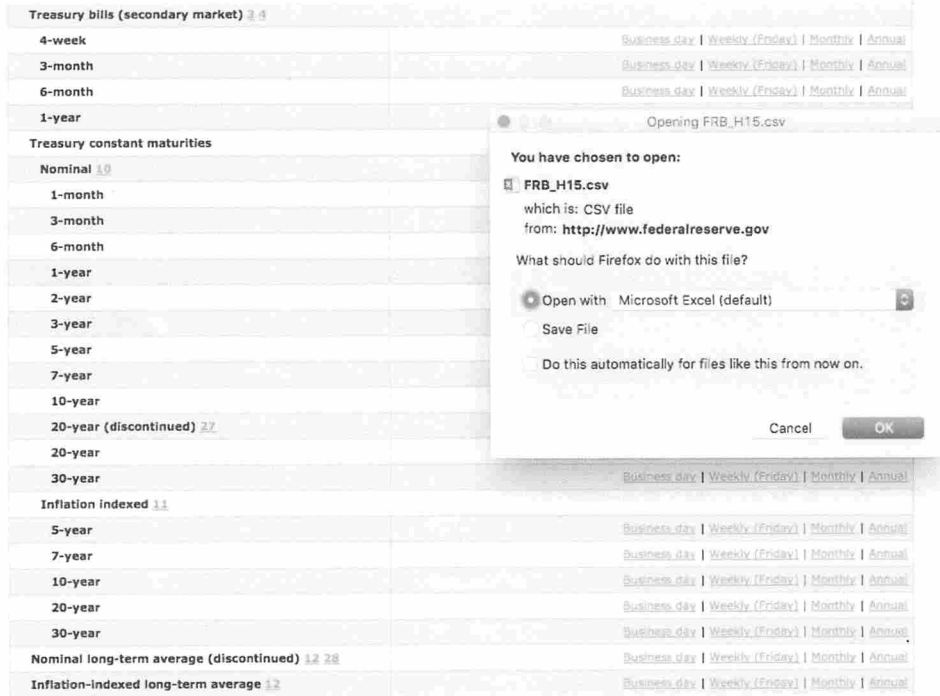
Treasury bills (secondary market) 3 4

4-week | Business day | Weekly (Friday) | Monthly | Annual

3-month | Business day | Weekly (Friday) | Monthly | Annual

6-month | Business day | Weekly (Friday) | Monthly | Annual

1-year

Treasury constant maturities

Nominal 10

1-month

3-month

6-month

1-year

2-year

3-year

5-year

7-year

10-year

20-year (discontinued) 27

20-year

30-year | Business day | Weekly (Friday) | Monthly | Annual

Inflation indexed 11

5-year | Business day | Weekly (Friday) | Monthly | Annual

7-year | Business day | Weekly (Friday) | Monthly | Annual

10-year | Business day | Weekly (Friday) | Monthly | Annual

20-year | Business day | Weekly (Friday) | Monthly | Annual

30-year | Business day | Weekly (Friday) | Monthly | Annual

Nominal long-term average (discontinued) 12 28 | Business day | Weekly (Friday) | Monthly | Annual

Inflation-indexed long-term average 12 | Business day | Weekly (Friday) | Monthly | Annual

Opening FRB_H15.csv

You have chosen to open:

FRB_H15.csv

which is: CSV file

from: http://www.federalreserve.gov

What should Firefox do with this file?

Open with Microsoft Excel (default)

Save File

Do this automatically for files like this from now on.

Cancel

OK